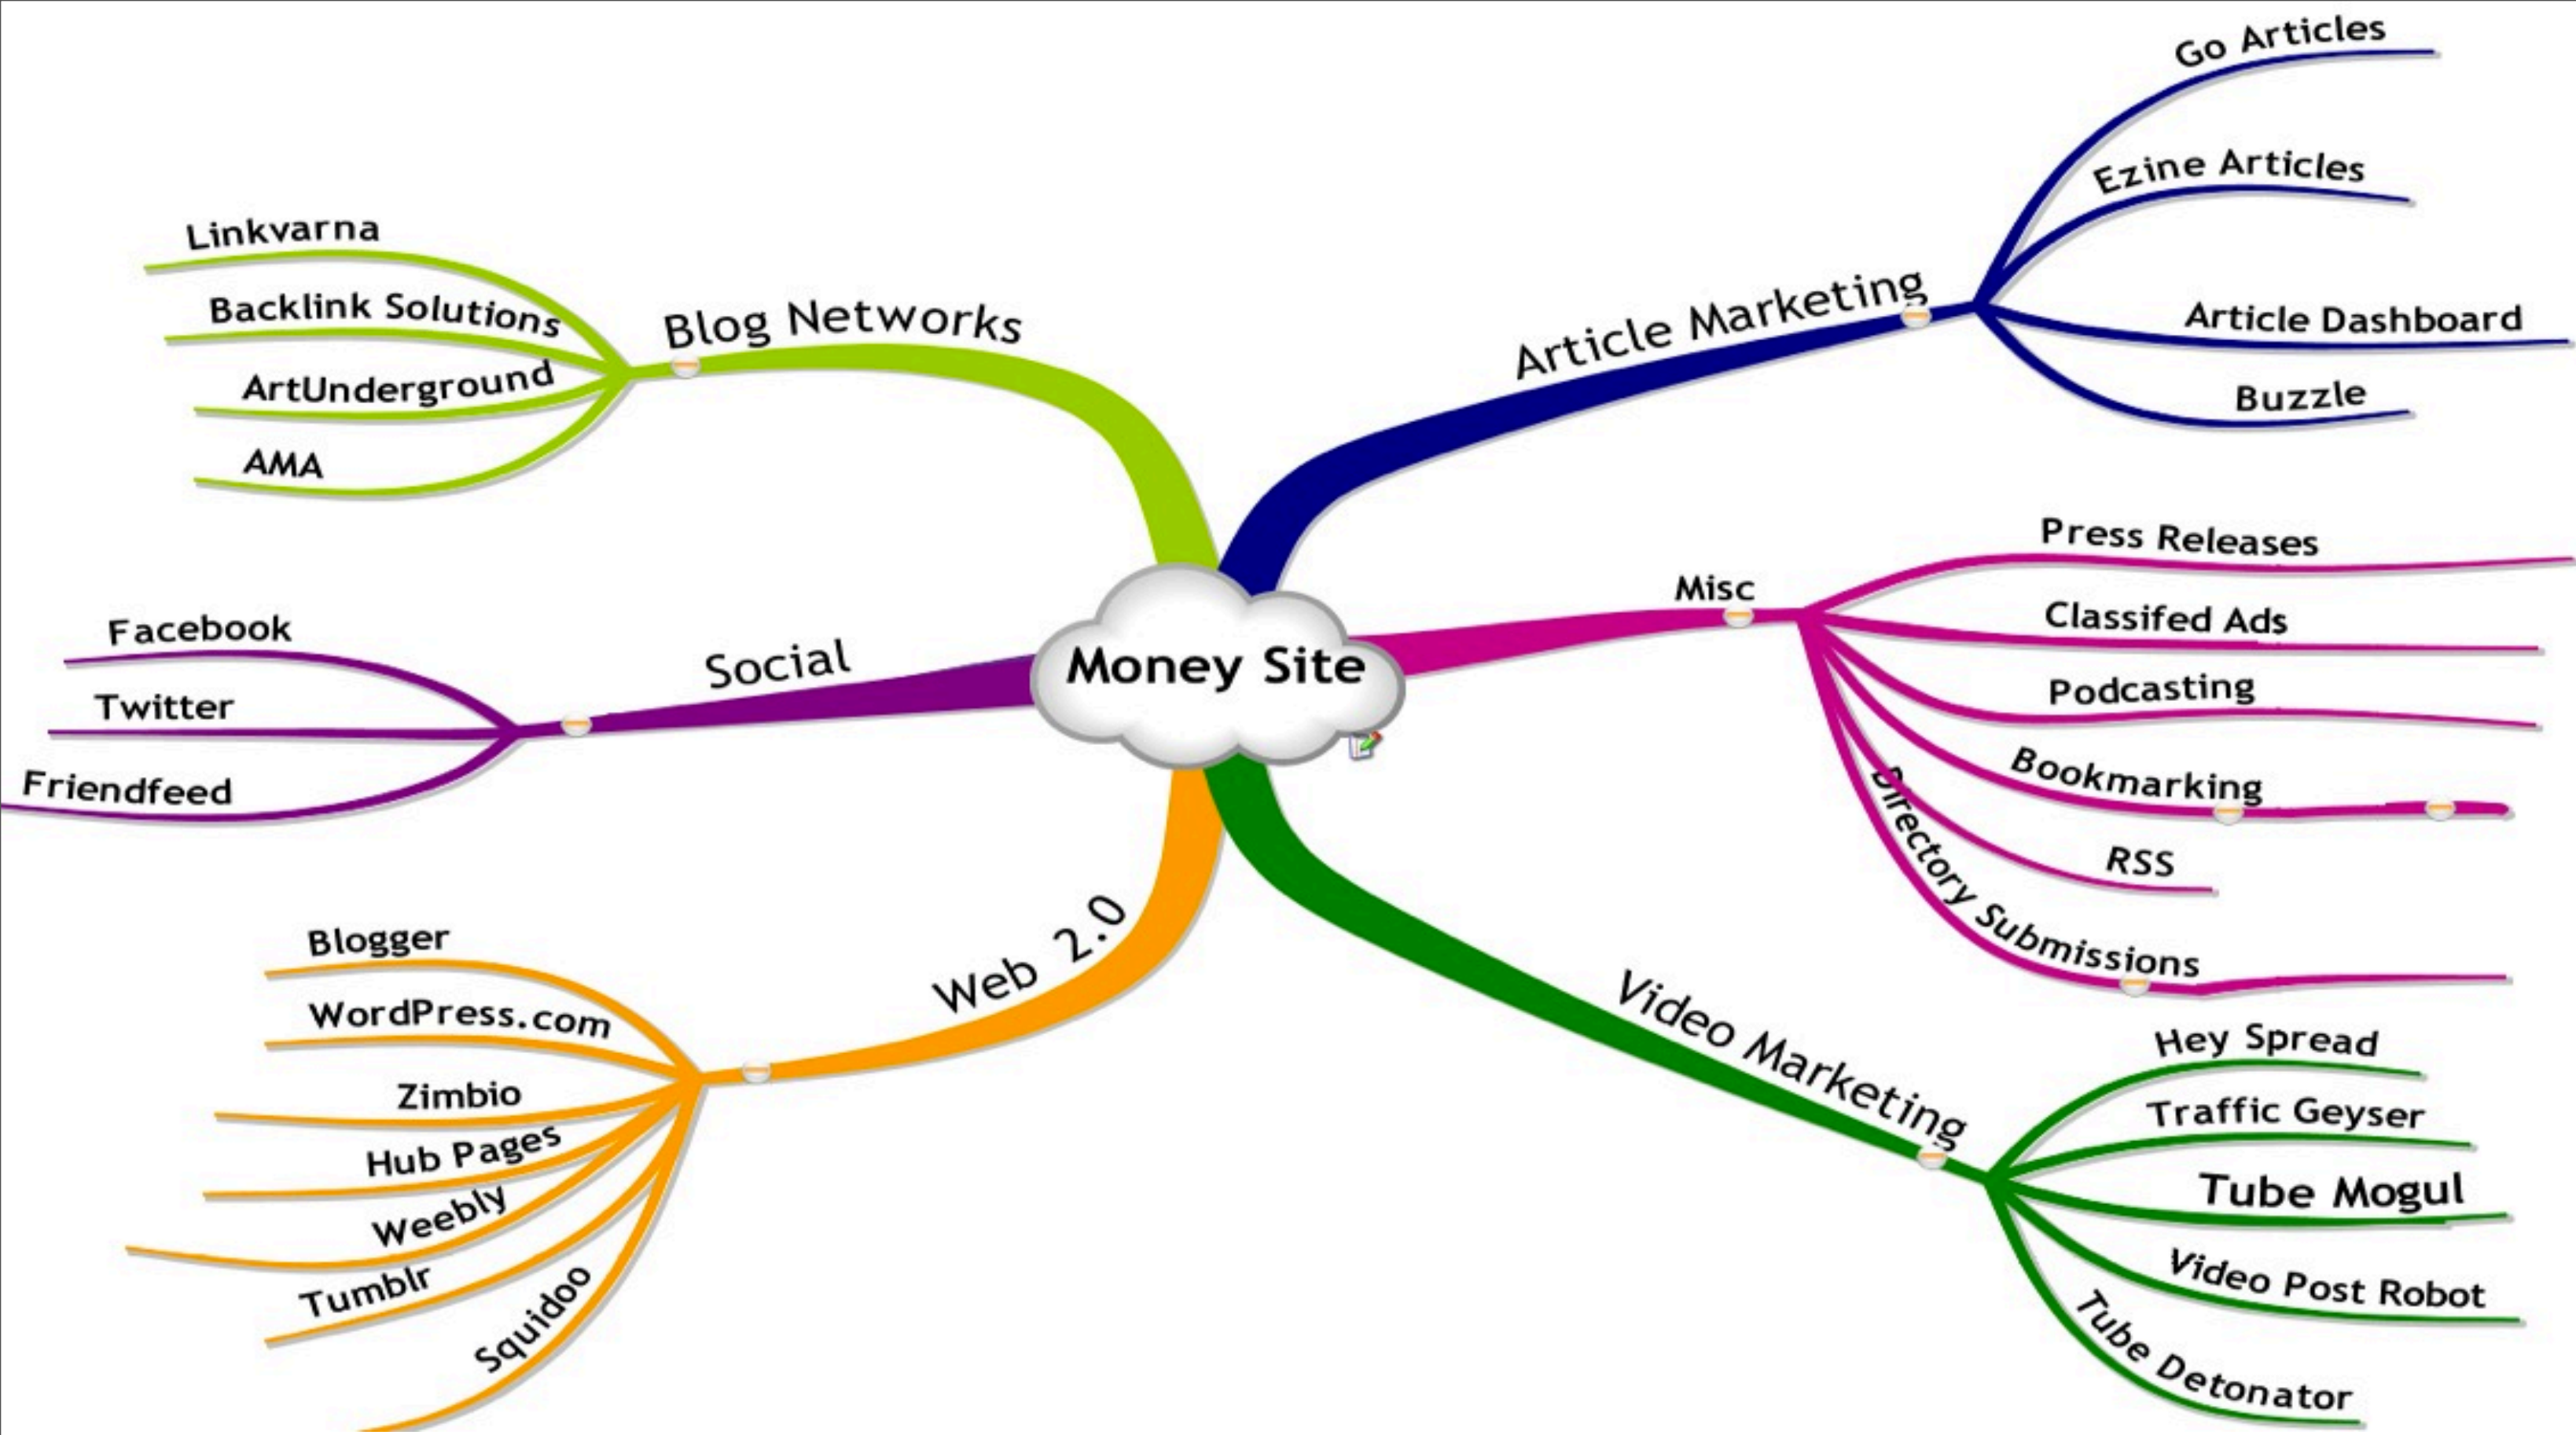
Money Site

Blog Networks
Linkvarna
Backlink Solutions
ArtUnderground
AMA

Article Marketing
Go Articles
Ezine Articles
Article Dashboard
Buzzle

Social
Facebook
Twitter
Friendfeed

Misc
Press Releases
Classifed Ads
Podcasting
Bookmarking
RSS
Directory Submissions

Web 2.0
Blogger
WordPress.com
Zimbio
Hub Pages
Weebly
Tumblr
Squidoo

Video Marketing
Hey Spread
Traffic Geyser
Tube Mogul
Video Post Robot
Tube Detonator